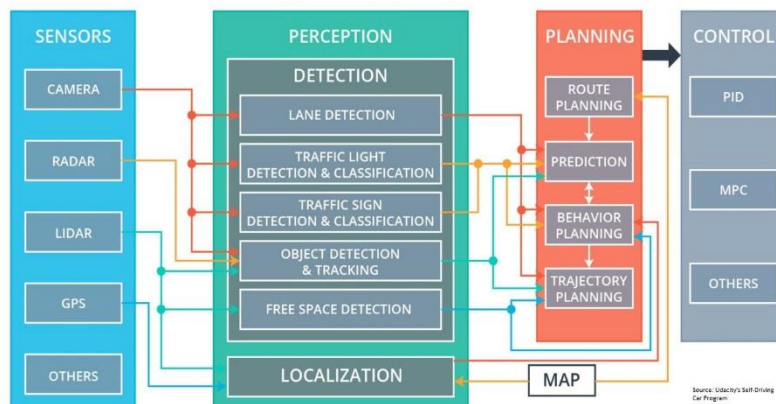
SENSORS

CAMERA

RADAR

LIDAR

GPS

OTHERS

PERCEPTION

DETECTION

LANE DETECTION

TRAFFIC LIGHT DETECTION & CLASSIFICATION

TRAFFIC SIGN DETECTION & CLASSIFICATION

OBJECT DETECTION & TRACKING

FREE SPACE DETECTION

LOCALIZATION

MAP

PLANNING

ROUTE PLANNING

PREDICTION

BEHAVIOR PLANNING

TRAJECTORY PLANNING

CONTROL

PID

MPC

OTHERS

Source: Udacity's Self-Driving Car Program